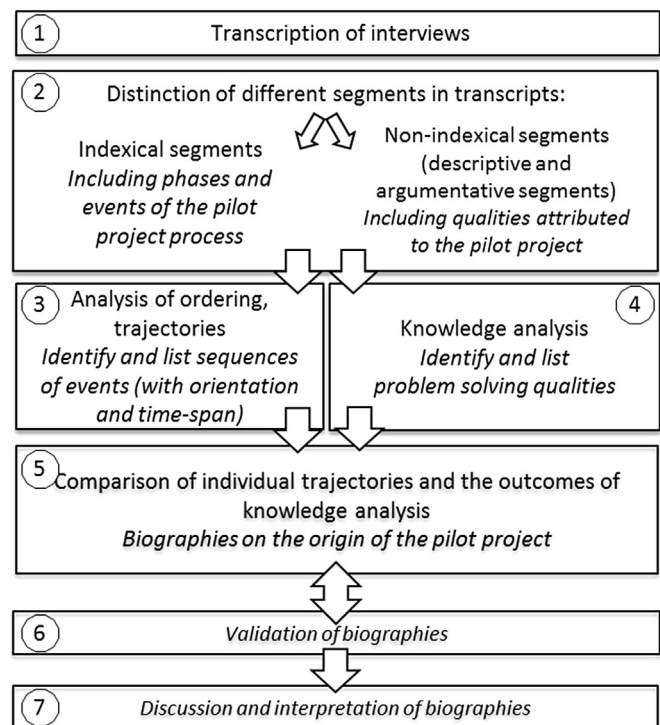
1 Transcription of interviews

2 Distinction of different segments in transcripts:

Indexical segments
*Including phases and events of the pilot project process*

Non-indexical segments (descriptive and argumentative segments)
*Including qualities attributed to the pilot project*

3 Analysis of ordering, trajectories
*Identify and list sequences of events (with orientation and time-span)*

4 Knowledge analysis
*Identify and list problem solving qualities*

5 Comparison of individual trajectories and the outcomes of knowledge analysis
*Biographies on the origin of the pilot project*

6 *Validation of biographies*

7 *Discussion and interpretation of biographies*